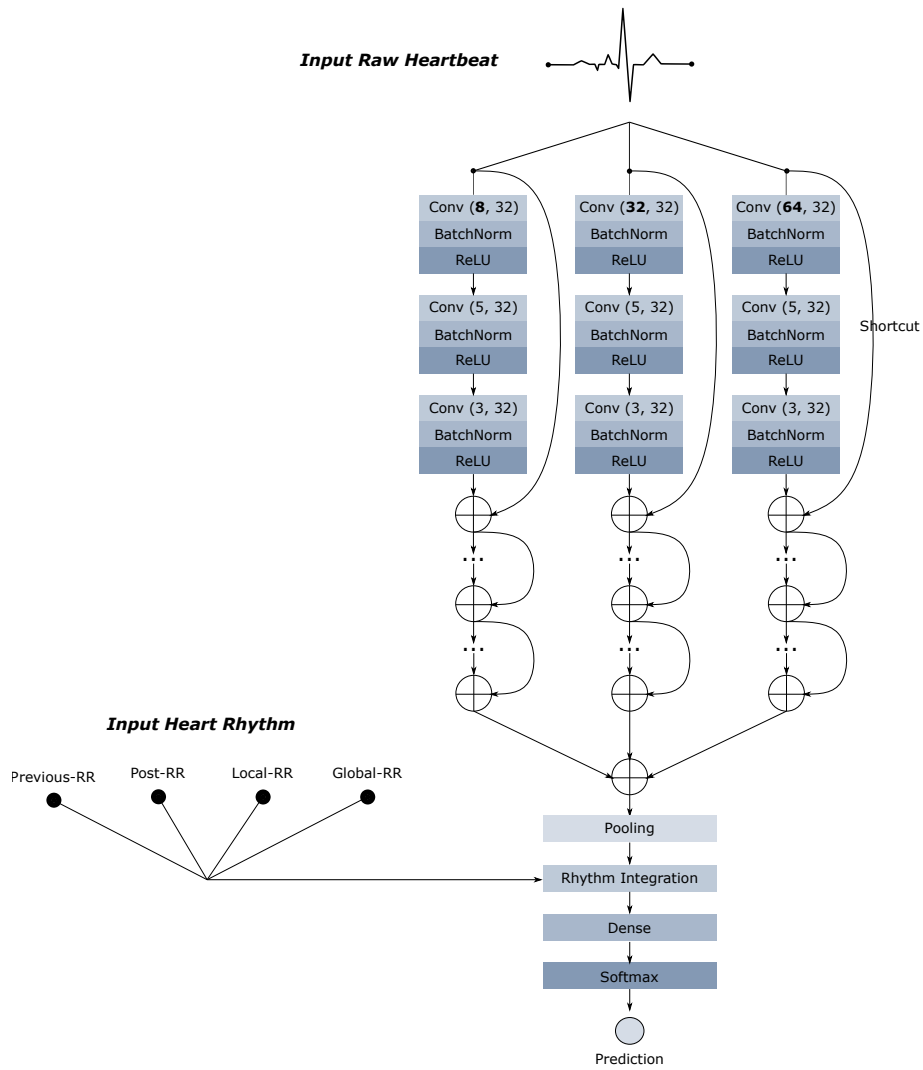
***Input Raw Heartbeat***

Conv (**8**, 32)
BatchNorm
ReLU
Conv (5, 32)
BatchNorm
ReLU
Conv (3, 32)
BatchNorm
ReLU

Conv (**32**, 32)
BatchNorm
ReLU
Conv (5, 32)
BatchNorm
ReLU
Conv (3, 32)
BatchNorm
ReLU

Conv (**64**, 32)
BatchNorm
ReLU
Conv (5, 32)
BatchNorm
ReLU
Conv (3, 32)
BatchNorm
ReLU

Shortcut

***Input Heart Rhythm***

Previous-RR
Post-RR
Local-RR
Global-RR

Pooling
Rhythm Integration
Dense
Softmax

Prediction